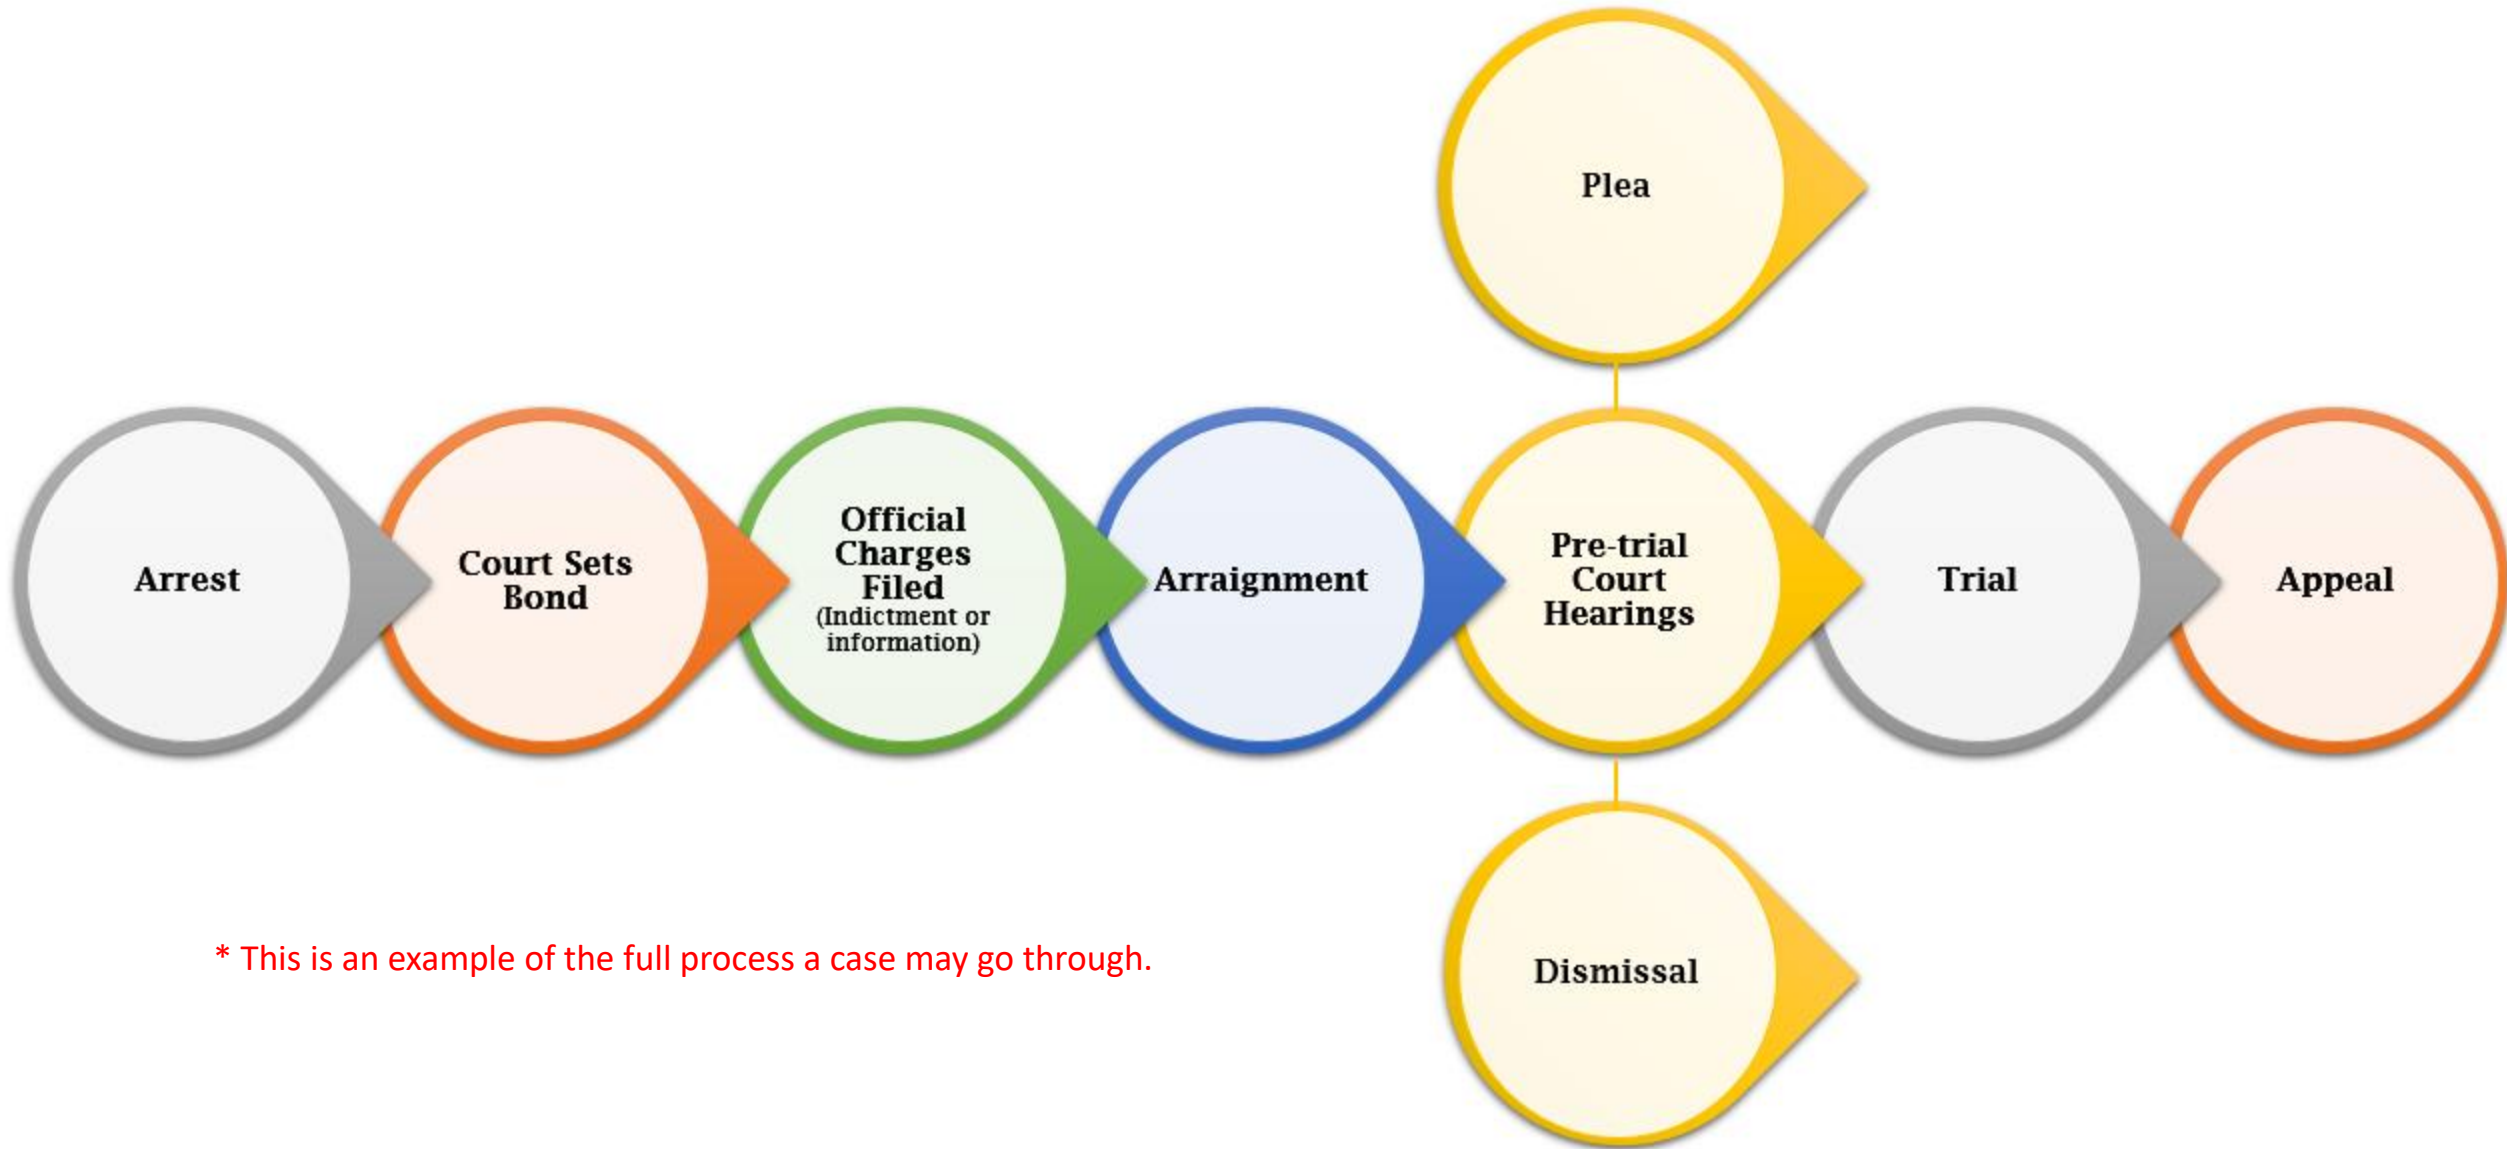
Plea

Arrest

Court Sets Bond

Official Charges Filed
(Indictment or information)

Arraignment

Pre-trial Court Hearings

Trial

Appeal

Dismissal

* This is an example of the full process a case may go through.